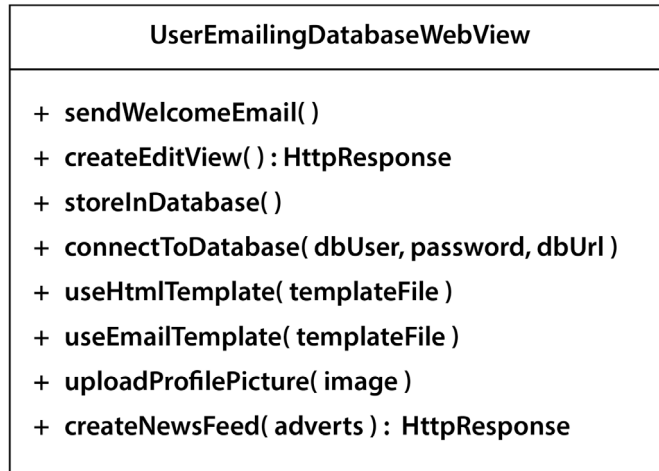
UserEmailingDatabaseWebView

+ sendWelcomeEmail( )
+ createEditView( ) : HttpResponse
+ storeInDatabase( )
+ connectToDatabase( dbUser, password, dbUrl )
+ useHtmlTemplate( templateFile )
+ useEmailTemplate( templateFile )
+ uploadProfilePicture( image )
+ createNewsFeed( adverts ) : HttpResponse